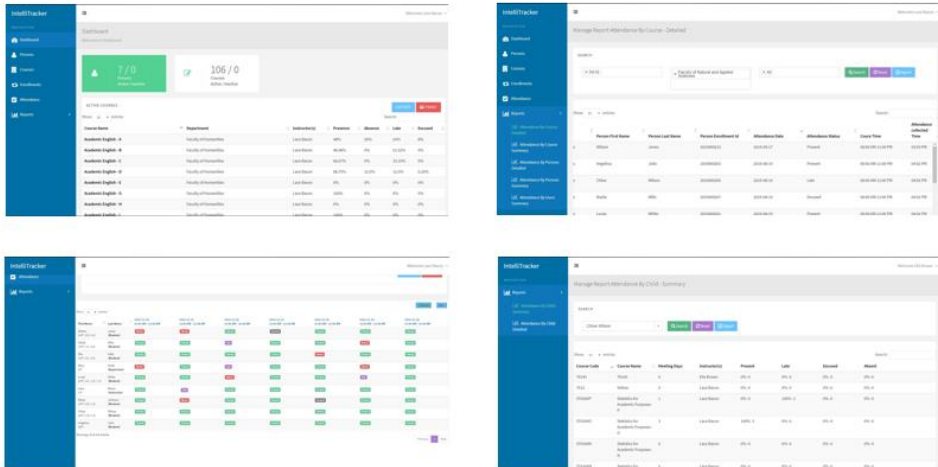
IntelliTracker

Dashboard

Courses

Enrollments

Attendance

Reports

Dashboard

7 / 0

106 / 0

ACTIVE COURSES

| Course Name | Department | Instructor(s) | Presence | Absence | Late | Excused |
|---|---|---|---|---|---|---|
| Academic English - B | Faculty of Humanities | Lara Bacon | | | | |
| Academic English - B | Faculty of Humanities | Lara Bacon | | | | |
| Academic English - B | Faculty of Humanities | Lara Bacon | | | | |
| Academic English - B | Faculty of Humanities | Lara Bacon | | | | |
| Academic English - B | Faculty of Humanities | Lara Bacon | | | | |
| Academic English - B | Faculty of Humanities | Lara Bacon | | | | |
| Academic English - B | Faculty of Humanities | Lara Bacon | | | | |

IntelliTracker

Dashboard

Persons

Courses

Enrollments

Attendance

Reports

Manage Report Attendance By Course - Detailed

Faculty of Natural and Applied Sciences

| Person First Name | Person Last Name | Person Enrollment Id | Attendance Date | Attendance Status | Course Time | Attendance collected Time |
|---|---|---|---|---|---|---|
| William | Jones | | | Present | | |
| Angelica | Jolie | | | Present | | |
| Chloe | Wilson | | | Late | | |
| Stella | White | | | Excused | | |
| Louis | White | | | Present | | |

IntelliTracker

Attendance

Reports

IntelliTracker

Reports

Manage Report Attendance By Child - Summary

Chloe Wilson

| Course Code | Course Name | Meeting Days | Instructor(s) | Present | Late | Excused | Absent |
|---|---|---|---|---|---|---|---|
| | | | Ella Brown | | | | |
| | | | Lara Bacon | | | | |
| | Statistics for Academic Purposes | | Lara Bacon | | | | |
| | Statistics for Academic Purposes | | Lara Bacon | | | | |
| | Statistics for Academic Purposes | | Lara Bacon | | | | |